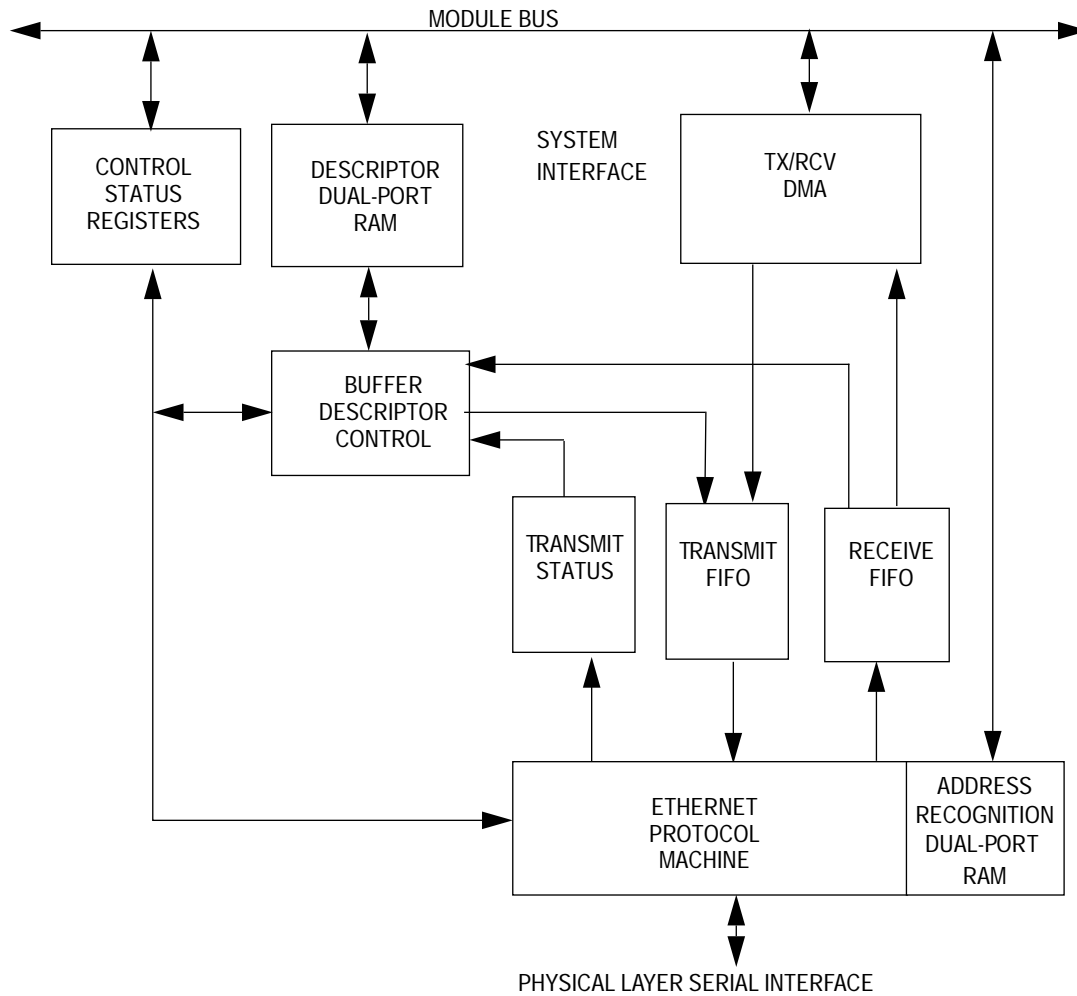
MODULE BUS

CONTROL
STATUS
REGISTERS

DESCRIPTOR
DUAL-PORT
RAM

SYSTEM
INTERFACE

TX/RCV
DMA

BUFFER
DESCRIPTOR
CONTROL

TRANSMIT
STATUS

TRANSMIT
FIFO

RECEIVE
FIFO

ETHERNET
PROTOCOL
MACHINE

ADDRESS
RECOGNITION
DUAL-PORT
RAM

PHYSICAL LAYER SERIAL INTERFACE